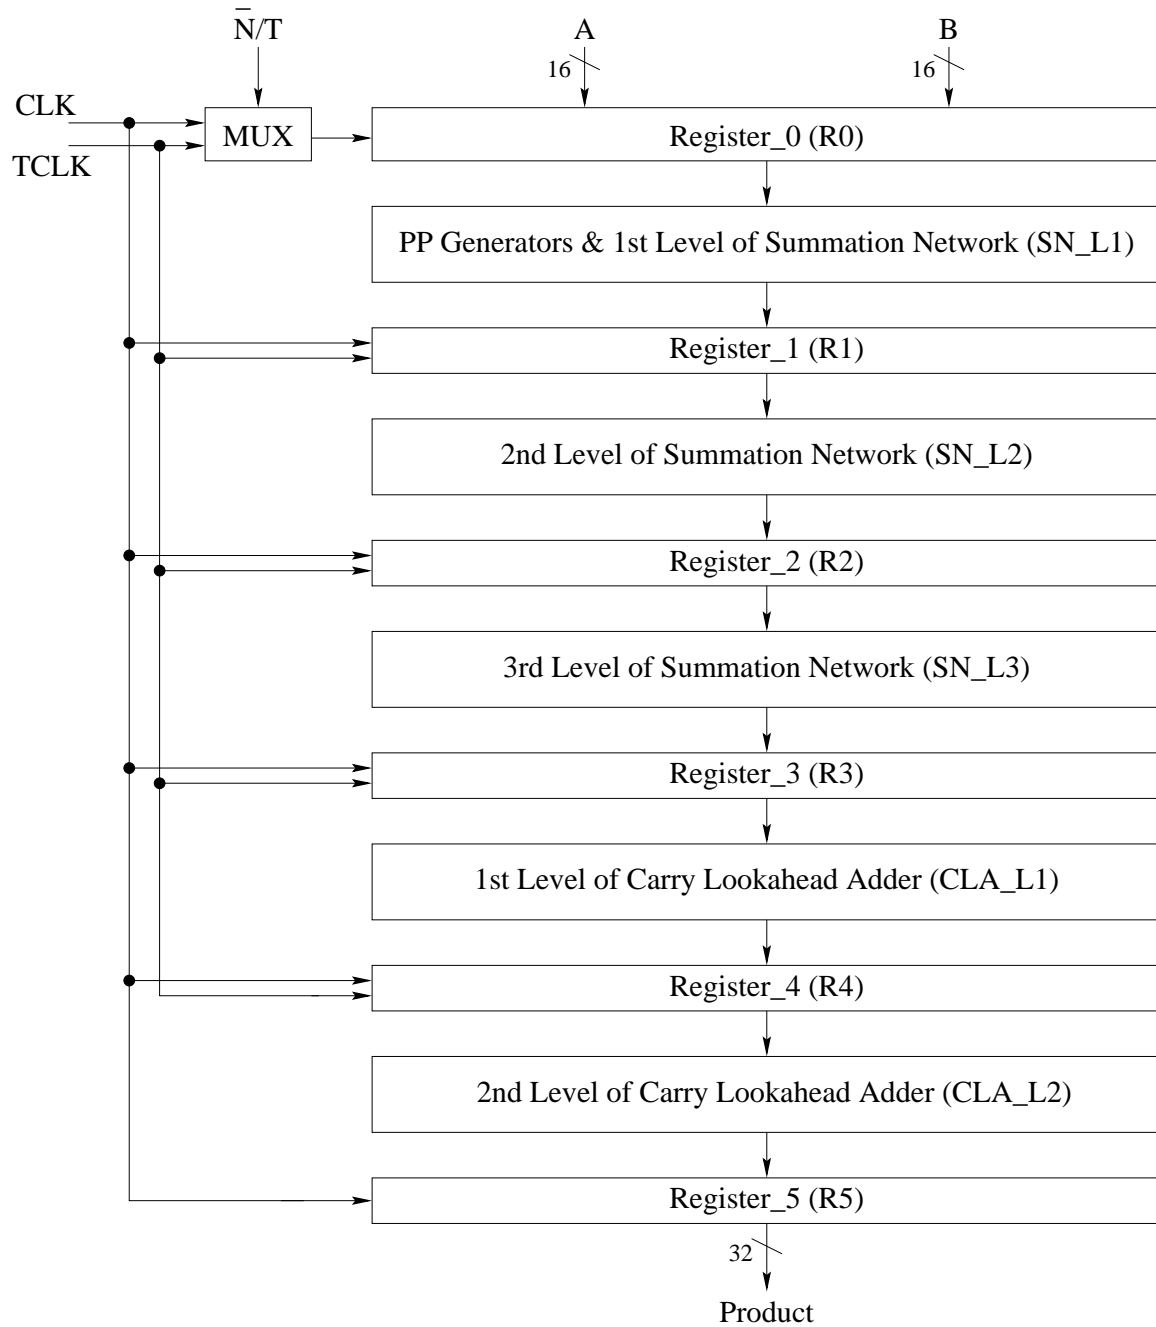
$\bar{N}/T$

A

16

B

16

CLK

TCLK

MUX

Register_0 (R0)

PP Generators & 1st Level of Summation Network (SN_L1)

Register_1 (R1)

2nd Level of Summation Network (SN_L2)

Register_2 (R2)

3rd Level of Summation Network (SN_L3)

Register_3 (R3)

1st Level of Carry Lookahead Adder (CLA_L1)

Register_4 (R4)

2nd Level of Carry Lookahead Adder (CLA_L2)

Register_5 (R5)

32

Product